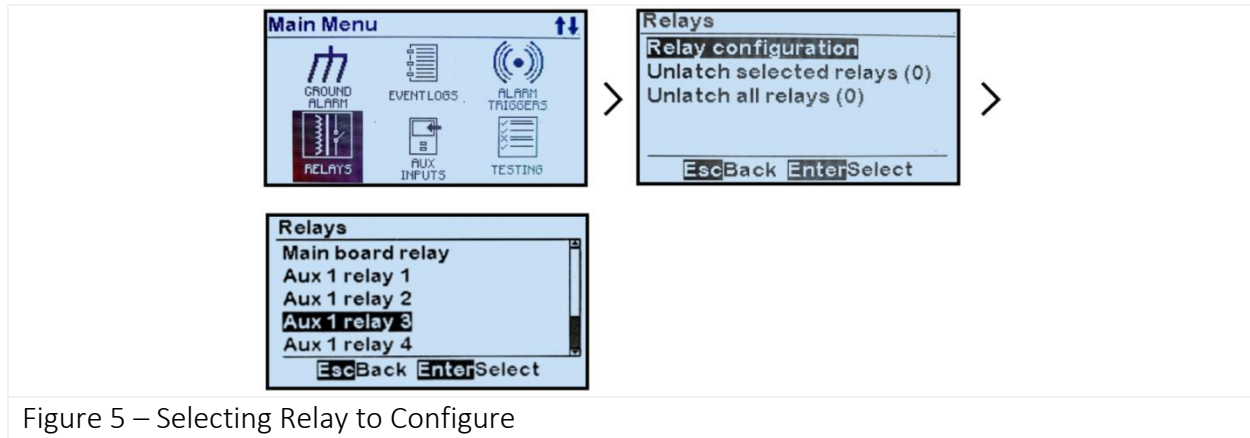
Main Menu

GROUND ALARM

EVENT LOGS

ALARM TRIGGERS

RELAYS

AUX INPUTS

TESTING

Relays

Relay configuration

Unlatch selected relays (0)

Unlatch all relays (0)

Esc Back Enter Select

Relays

Main board relay

Aux 1 relay 1

Aux 1 relay 2

Aux 1 relay 3

Aux 1 relay 4

Esc Back Enter Select

Figure 5 – Selecting Relay to Configure